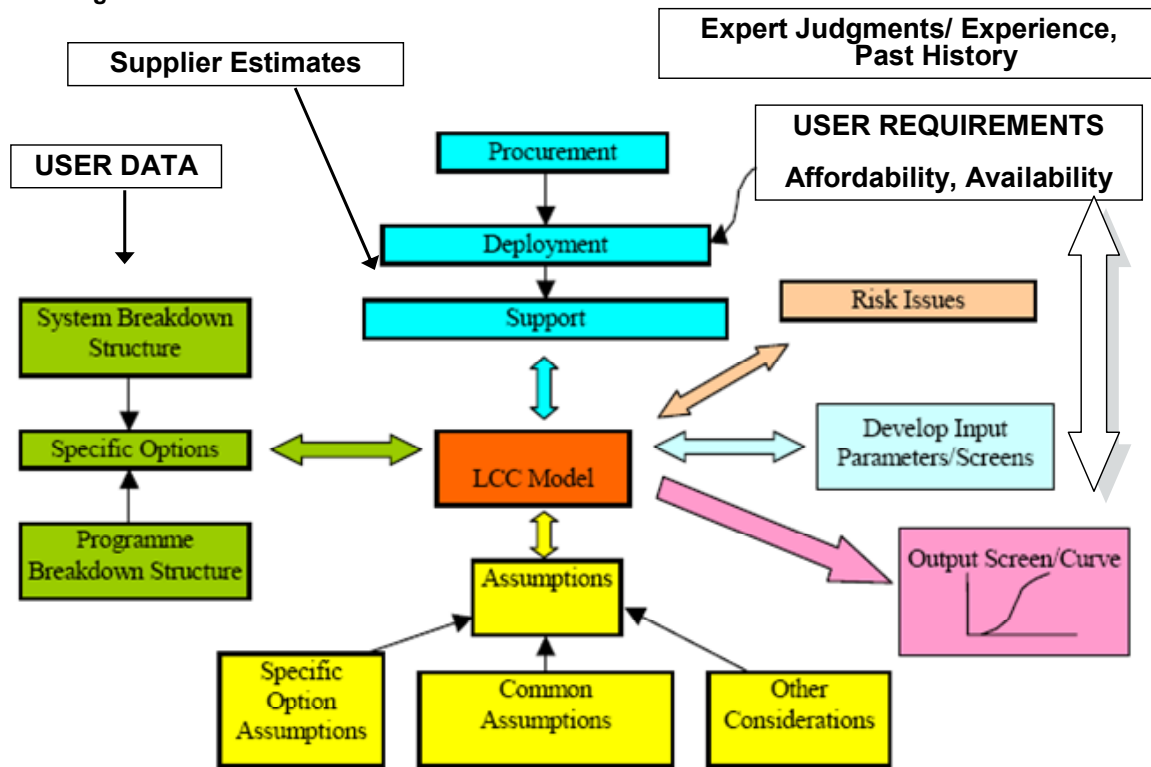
Expert Judgments/ Experience, Past History

Supplier Estimates

USER REQUIREMENTS

Affordability, Availability

USER DATA

Procurement

Deployment

Support

Risk Issues

System Breakdown Structure

Specific Options

LCC Model

Develop Input Parameters/Screens

Programme Breakdown Structure

Assumptions

Output Screen/Curve

Specific Option Assumptions

Common Assumptions

Other Considerations